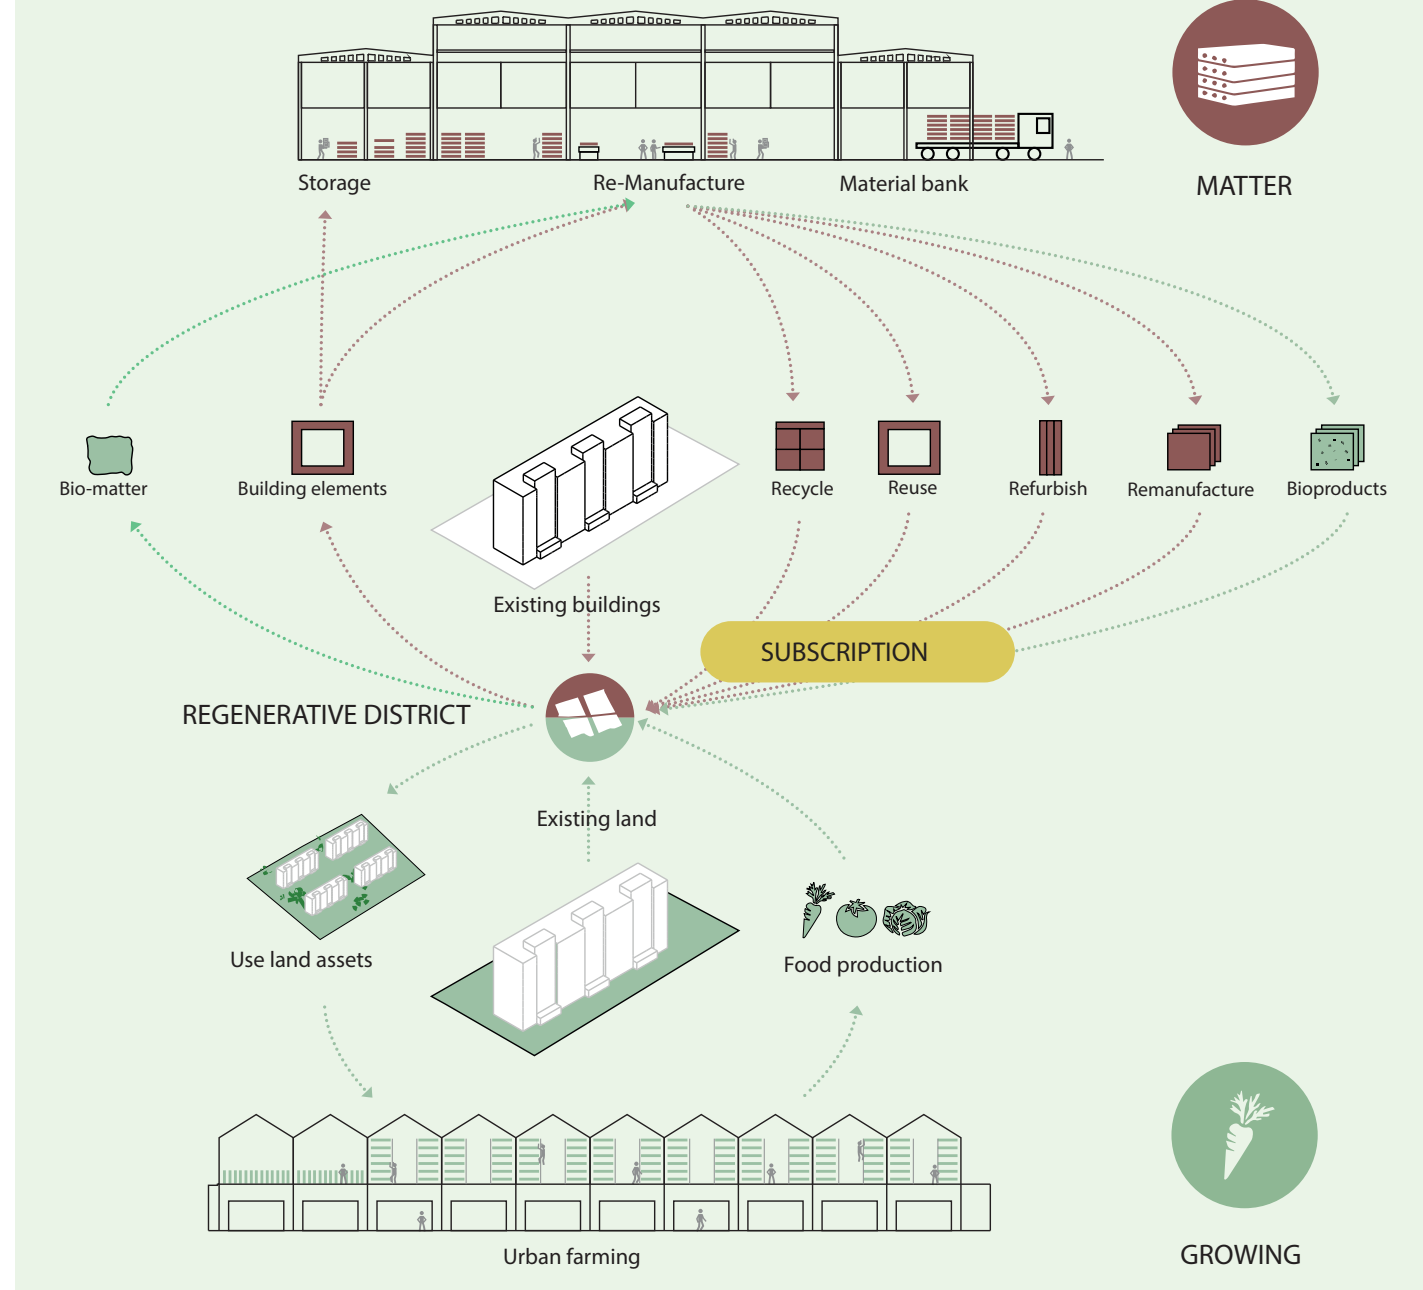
Storage
Re-Manufacture
Material bank
MATTER
Bio-matter
Building elements
Recycle
Reuse
Refurbish
Remanufacture
Bioproducts
Existing buildings
SUBSCRIPTION
REGENERATIVE DISTRICT
Existing land
Use land assets
Food production
Urban farming
GROWING